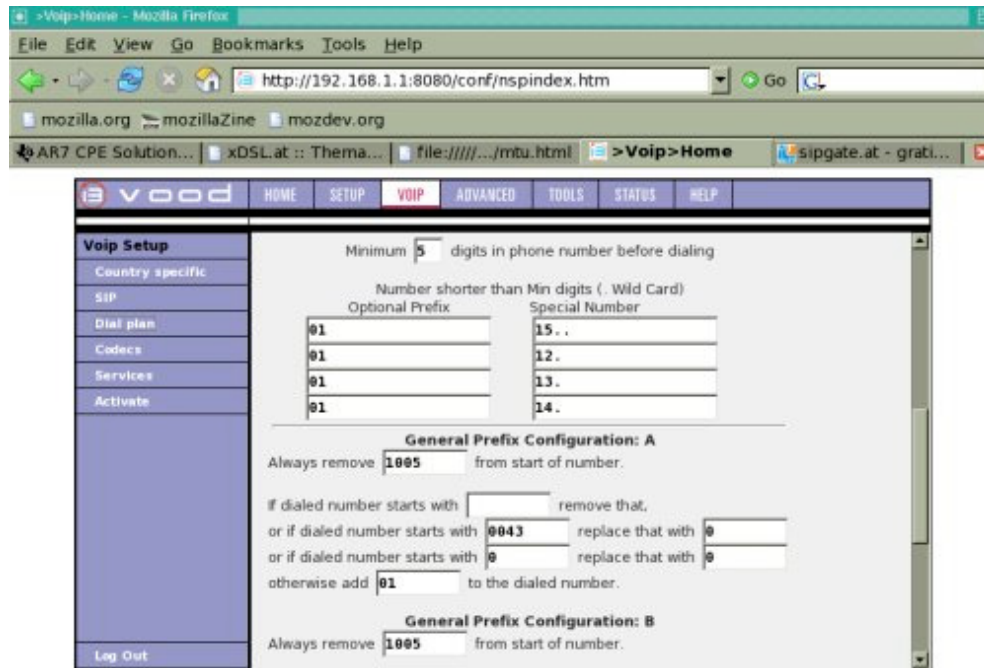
>Voip>Home - Mozilla Firefox

File Edit View Go Bookmarks Tools Help

http://192.168.1.1:8080/conf/nspindex.htm

Go

mozilla.org mozillaZine mozdev.org

AR7 CPE Solution... xDSL.at :: Thema... file:////.../mtu.html >Voip>Home sipgate.at - grati...

vood HOME SETUP VOIP ADVANCED TOOLS STATUS HELP

Voip Setup
Country specific
SIP
Dial plan
Codecs
Services
Activate

Log Out

Minimum 5 digits in phone number before dialing

Number shorter than Min digits (. Wild Card)

| Optional Prefix | Special Number |
|---|---|
| 01 | 15.. |
| 01 | 12. |
| 01 | 13. |
| 01 | 14. |

General Prefix Configuration: A

Always remove 1005 from start of number.

If dialed number starts with remove that,
or if dialed number starts with 0043 replace that with 0
or if dialed number starts with 0 replace that with 0
otherwise add 01 to the dialed number.

General Prefix Configuration: B

Always remove 1005 from start of number.